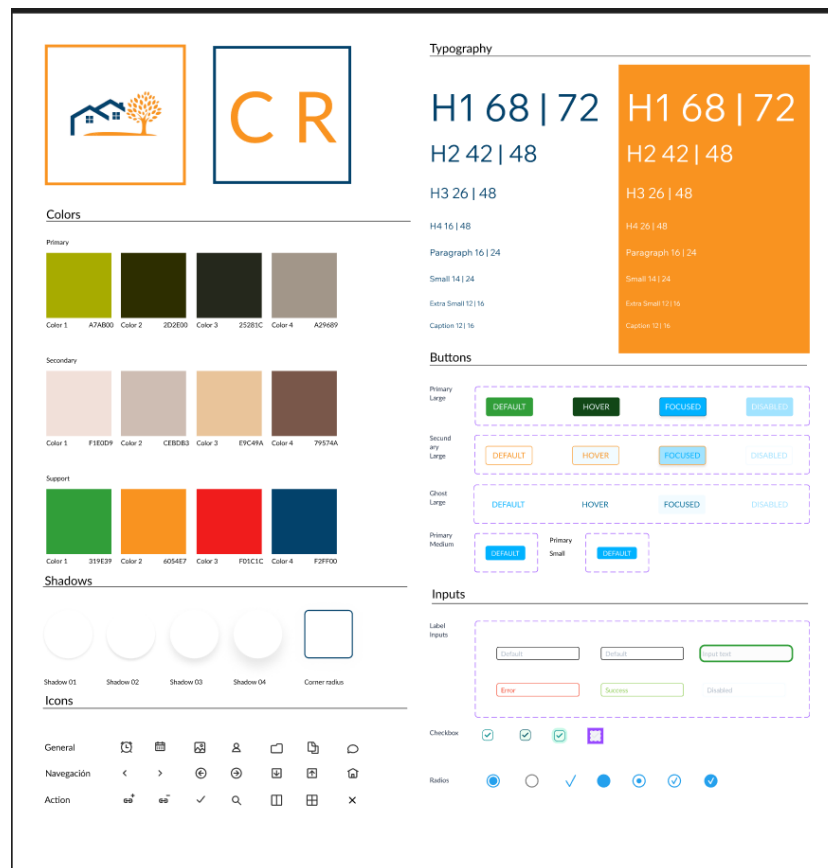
C R

Colors

Primary

Color 1 A7AB00 Color 2 2D2E00 Color 3 25281C Color 4 A29689

Secondary

Color 1 F1E0D9 Color 2 CEBDB3 Color 3 E9C49A Color 4 79574A

Support

Color 1 319E39 Color 2 6054E7 Color 3 FD1C1C Color 4 F2FF00

Shadows

Shadow 01 Shadow 02 Shadow 03 Shadow 04 Corner radius

Icons

General

Navegación

Action

Typography

H1 68 | 72
H2 42 | 48
H3 26 | 48
H4 16 | 48
Paragraph 16 | 24
Small 14 | 24
Extra Small 12 | 16
Caption 12 | 16

H1 68 | 72
H2 42 | 48
H3 26 | 48
H4 26 | 48
Paragraph 16 | 24
Small 14 | 24
Extra Small 12 | 16
Caption 12 | 16

Buttons

Primary Large DEFAULT HOVER FOCUSED DISABLED

Secundary Large DEFAULT HOVER FOCUSED DISABLED

Ghost Large DEFAULT HOVER FOCUSED DISABLED

Primary Medium DEFAULT

Primary Small DEFAULT

Inputs

Label Inputs

Default Default Input text

Error Success Disabled

Checkbox

Radios